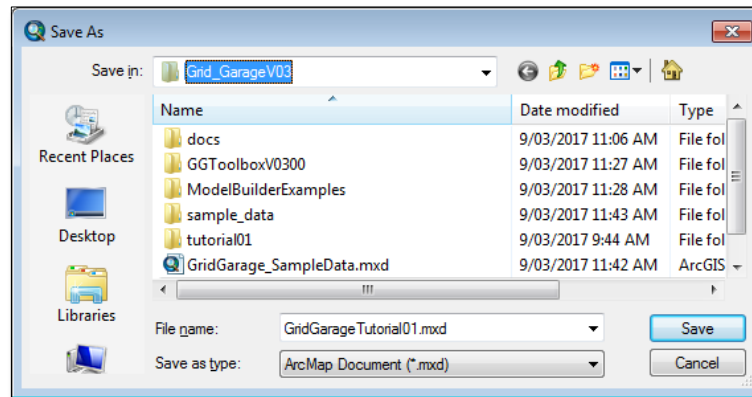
Save As

Save in: Grid_GarageV03

Recent Places
Desktop
Libraries

| Name | Date modified | Type |
|---|---|---|
| docs | 9/03/2017 11:06 AM | File fol |
| GGToolboxV0300 | 9/03/2017 11:27 AM | File fol |
| ModelBuilderExamples | 9/03/2017 11:28 AM | File fol |
| sample_data | 9/03/2017 11:43 AM | File fol |
| tutorial01 | 9/03/2017 9:44 AM | File fol |
| GridGarage_SampleData.mxd | 9/03/2017 11:42 AM | ArcGIS |

File name: GridGarageTutorial01.mxd
Save as type: ArcMap Document (*.mxd)

Save
Cancel